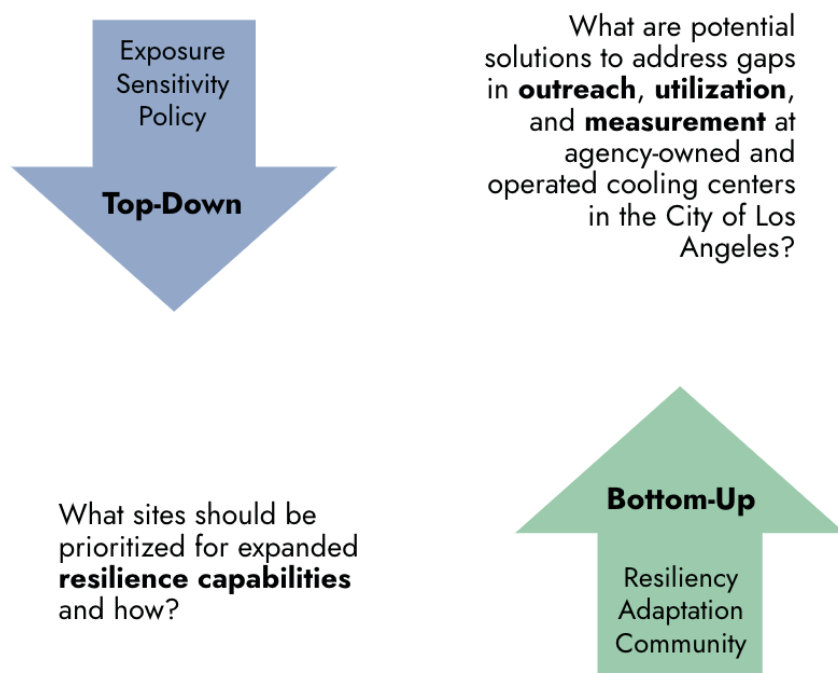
Exposure
Sensitivity
Policy

**Top-Down**

What are potential solutions to address gaps in **outreach**, **utilization**, and **measurement** at agency-owned and operated cooling centers in the City of Los Angeles?

What sites should be prioritized for expanded **resilience capabilities** and how?

**Bottom-Up**

Resiliency
Adaptation
Community